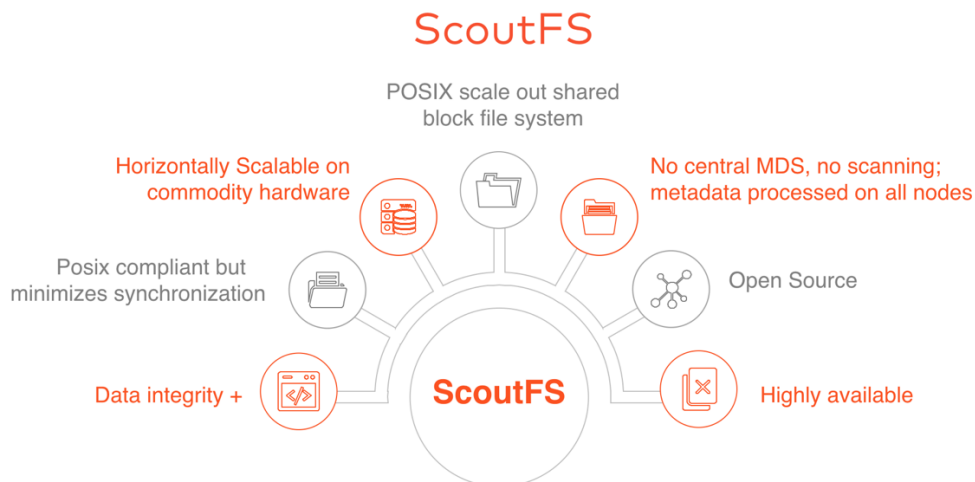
ScoutFS

POSIX scale out shared block file system

Horizontally Scalable on commodity hardware

No central MDS, no scanning; metadata processed on all nodes

Posix compliant but minimizes synchronization

Open Source

Data integrity +

ScoutFS

Highly available